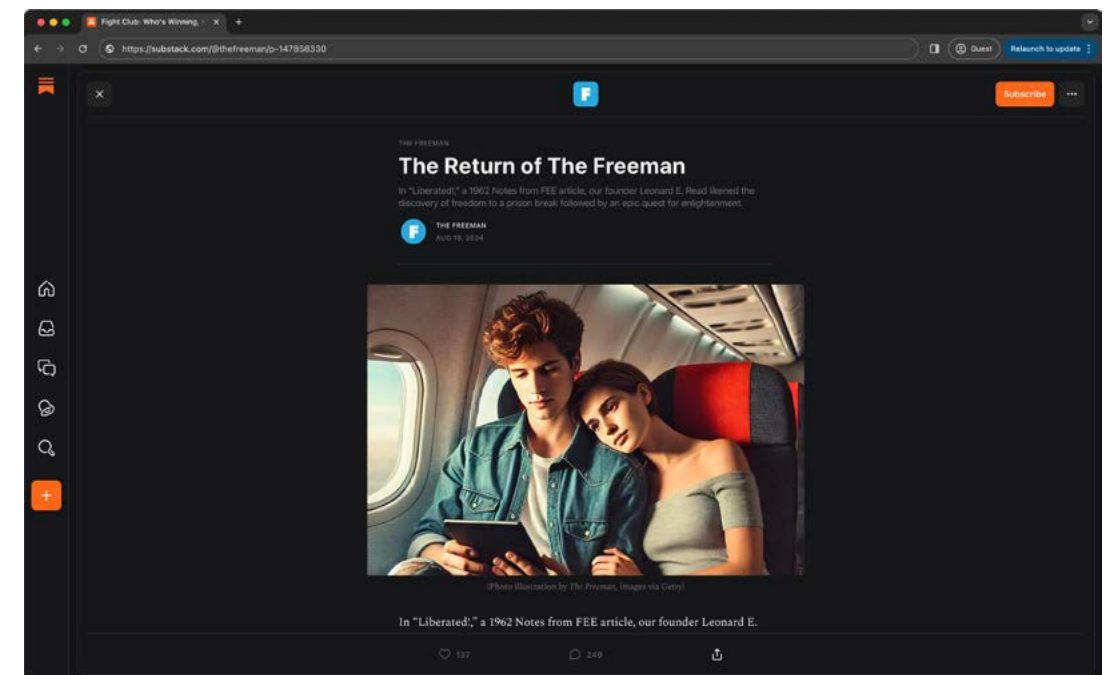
Fight Club: Who's Winning, ×

https://substack.com/@thefreeman/p-147858330

Guest

Relaunch to update

F

Subscribe

THE FREEMAN

The Return of The Freeman

In "Liberated!," a 1962 Notes from FEE article, our founder Leonard E. Read likened the discovery of freedom to a prison break followed by an epic quest for enlightenment.

THE FREEMAN
AUG 19, 2024

(Photo illustration by The Freeman, images via Getty)

In "Liberated!," a 1962 Notes from FEE article, our founder Leonard E.

137

249